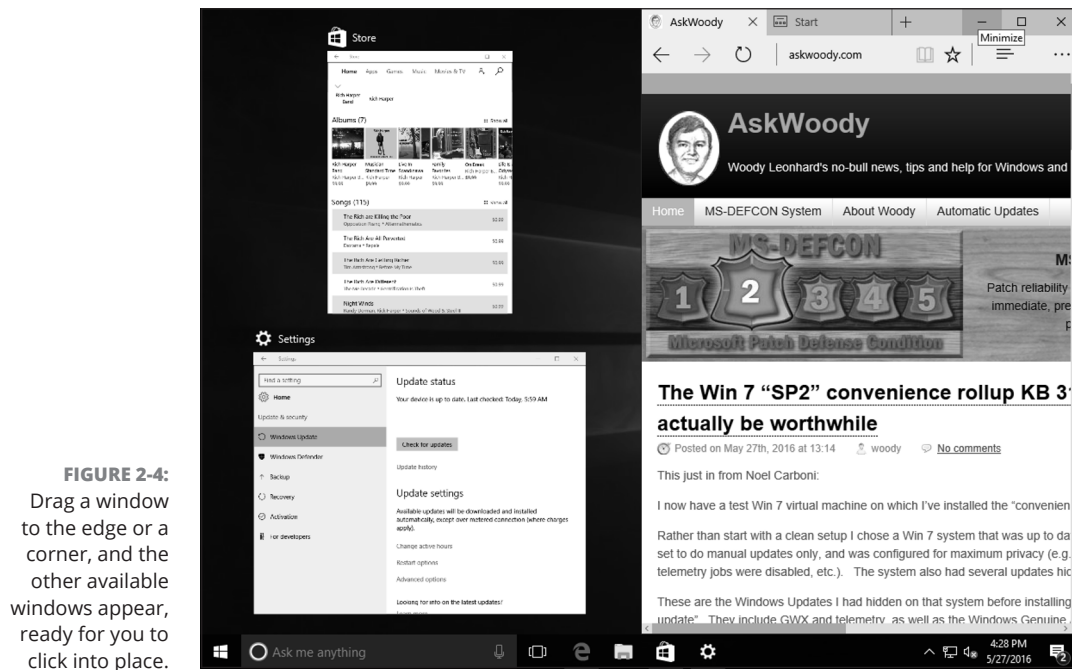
FIGURE 2-4: Drag a window to the edge or a corner, and the other available windows appear, ready for you to click into place.

Store

Home Apps Games Music Movies & TV

Albums (7)

Songs (115)

The Rich are Killing the Poor

The Rich Are All Powerful

The Rich Are Getting Richer

The Rich Are Different

Night Winds

Settings

Find a setting

Home

Update & security

Windows Update

Windows Defender

Backup

Recovery

Activation

For developers

Update status

Your device is up to date. Last checked: Today, 5:59 AM

Check for updates

Update history

Update settings

Available updates will be downloaded and installed automatically, except over metered connection (where charges apply).

Change active hours

Restart options

Advanced options

Looking for info on the latest updates?

AskWoody

Start

Minimize

askwoody.com

AskWoody

Woody Leonhard's no-bull news, tips and help for Windows and

Home MS-DEFCON System About Woody Automatic Updates

MS-DEFCON

1 2 3 4 5

Microsoft Patch Defense Condition

MS

Patch reliability

immediate, pre

p

The Win 7 “SP2” convenience rollup KB 31

actually be worthwhile

Posted on May 27th, 2016 at 13:14 woody No comments

This just in from Noel Carboni:

I now have a test Win 7 virtual machine on which I've installed the "convenien

Rather than start with a clean setup I chose a Win 7 system that was up to da set to do manual updates only, and was configured for maximum privacy (e.g. telemetry jobs were disabled, etc.). The system also had several updates hid

These are the Windows Updates I had hidden on that system before installing update". They include GWX and telemetry, as well as the Windows Genuine

Ask me anything

4:28 PM 5/27/2016